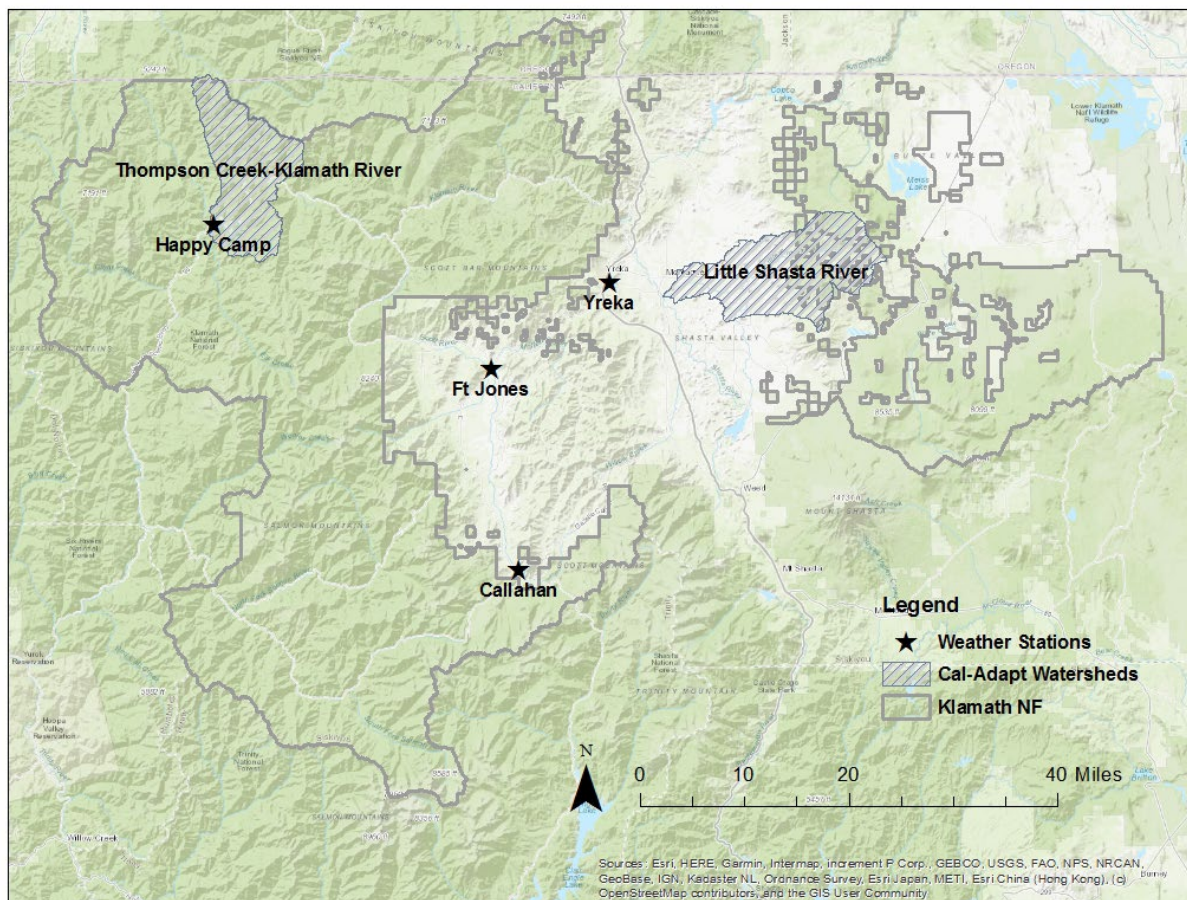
Thompson Creek-Klamath River

Happy Camp

Little Shasta River

Yreka

Yreka

Ft Jones

Callahan

SCOTT BAR MOUNTAINS

SHASTA VALLEY

SALMON MOUNTAINS

Weed

Mt Shasta

MOUNT SHASTA

TRINITY MOUNTAINS

Legend

Weather Stations

Cal-Adapt Watersheds

Klamath NF

N

0 10 20 40 Miles

Sources: Esri, HERE, Garmin, Intermap, increment P Corp., GEBCO, USGS, FAO, NPS, NRCAN, GeoBase, IGN, Kadaster NL, Ordnance Survey, Esri Japan, METI, Esri China (Hong Kong), (c) OpenStreetMap contributors, and the GIS User Community